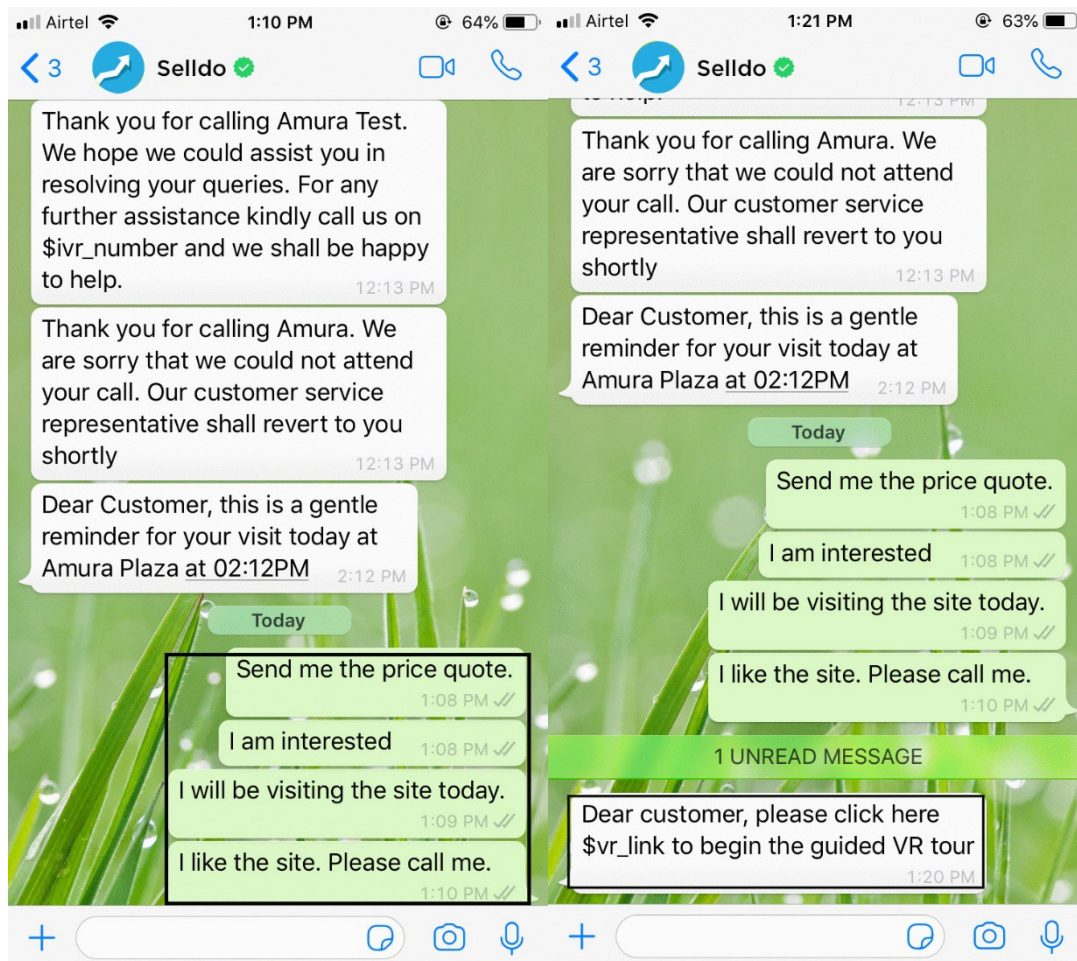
Airtel 1:10 PM 64%

3 Selldo

Thank you for calling Amura Test. We hope we could assist you in resolving your queries. For any further assistance kindly call us on $ivr_number and we shall be happy to help. 12:13 PM

Thank you for calling Amura. We are sorry that we could not attend your call. Our customer service representative shall revert to you shortly 12:13 PM

Dear Customer, this is a gentle reminder for your visit today at Amura Plaza at 02:12PM 2:12 PM

Today

Send me the price quote. 1:08 PM

I am interested 1:08 PM

I will be visiting the site today. 1:09 PM

I like the site. Please call me. 1:10 PM

Airtel 1:21 PM 63%

3 Selldo

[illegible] 12:13 PM

Thank you for calling Amura. We are sorry that we could not attend your call. Our customer service representative shall revert to you shortly 12:13 PM

Dear Customer, this is a gentle reminder for your visit today at Amura Plaza at 02:12PM 2:12 PM

Today

Send me the price quote. 1:08 PM

I am interested 1:08 PM

I will be visiting the site today. 1:09 PM

I like the site. Please call me. 1:10 PM

1 UNREAD MESSAGE

Dear customer, please click here $vr_link to begin the guided VR tour 1:20 PM